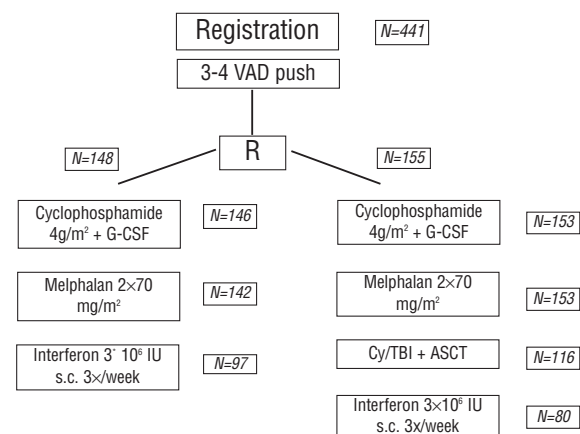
Registration

N=441

3-4 VAD push

R

N=148

N=155

Cyclophosphamide $4g/m^2$ + G-CSF

N=146

Melphalan 2×70 $mg/m^2$

N=142

Interferon 3˙ $10^6$ IU s.c. 3×/week

N=97

Cyclophosphamide $4g/m^2$ + G-CSF

N=153

Melphalan 2×70 $mg/m^2$

N=153

Cy/TBI + ASCT

N=116

Interferon 3×$10^6$ IU s.c. 3x/week

N=80